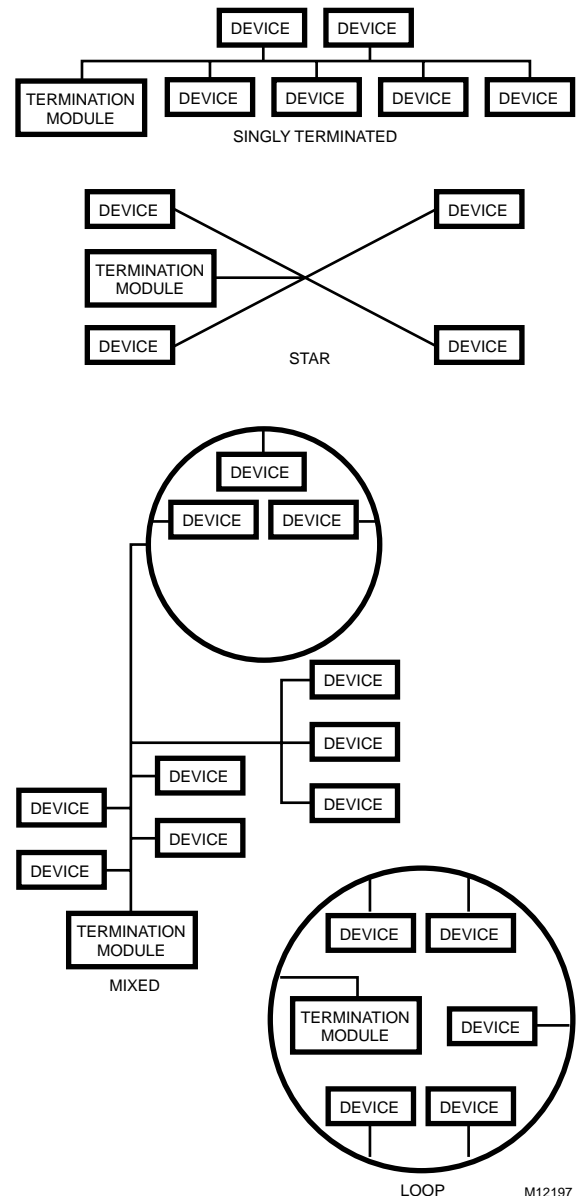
DEVICE DEVICE

TERMINATION MODULE DEVICE DEVICE DEVICE DEVICE

SINGLY TERMINATED

DEVICE DEVICE

TERMINATION MODULE

DEVICE DEVICE

STAR

DEVICE

DEVICE DEVICE

DEVICE

DEVICE

DEVICE

DEVICE

DEVICE

DEVICE

DEVICE

TERMINATION MODULE

MIXED

DEVICE DEVICE

TERMINATION MODULE

DEVICE

DEVICE DEVICE

LOOP

M12197